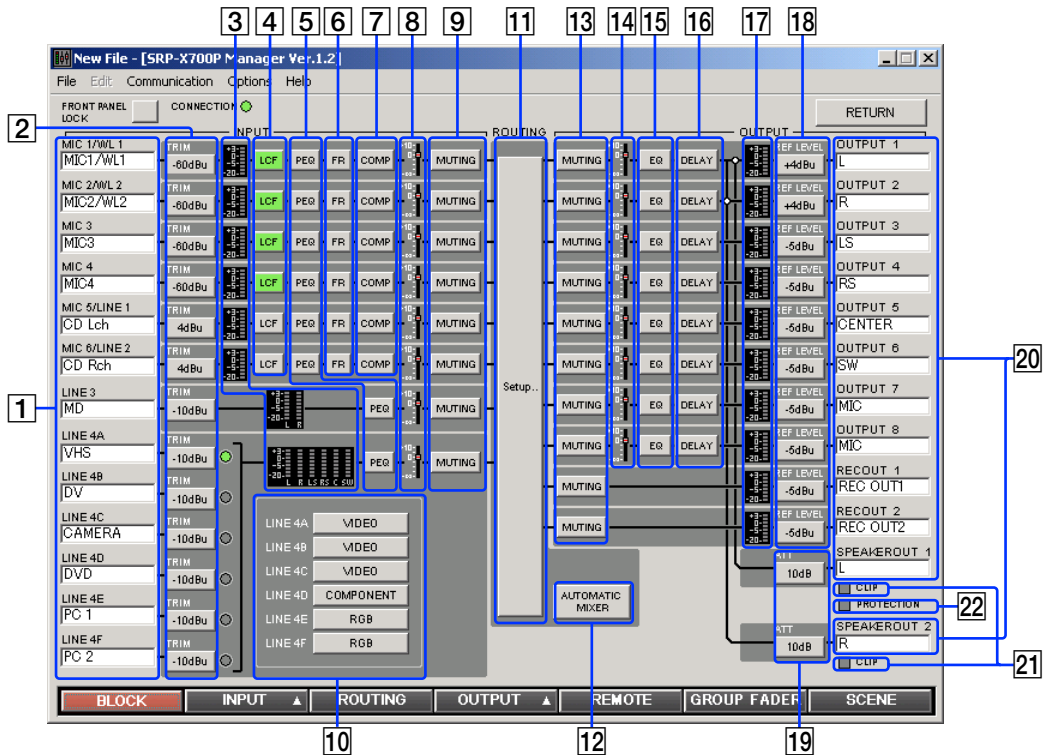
3 4 5 6 7 8 9 11 13 14 15 16 17 18

New File - [SRP-X700P Manager Ver.1.2]

File Edit Communication Options Help

FRONT PANEL LOCK CONNECTION

RETURN

2

INPUT ROUTING OUTPUT

MIC 1/WL 1 MIC1/WL1 TRIM -60dBu LCF PEQ FR COMP MUTING
MIC 2/WL 2 MIC2/WL2 TRIM -60dBu LCF PEQ FR COMP MUTING
MIC 3 MIC3 TRIM -60dBu LCF PEQ FR COMP MUTING
MIC 4 MIC4 TRIM -60dBu LCF PEQ FR COMP MUTING
MIC 5/LINE 1 CD Lch TRIM 4dBu LCF PEQ FR COMP MUTING
MIC 6/LINE 2 CD Rch TRIM 4dBu LCF PEQ FR COMP MUTING
LINE 3 MD TRIM -10dBu L R PEQ MUTING
LINE 4A VHS TRIM -10dBu L R LS RS C SW PEQ MUTING
LINE 4B DV TRIM -10dBu
LINE 4C CAMERA TRIM -10dBu
LINE 4D DVD TRIM -10dBu
LINE 4E PC 1 TRIM -10dBu
LINE 4F PC 2 TRIM -10dBu

1

| LINE 4A | VIDEO |
|---|---|
| LINE 4B | VIDEO |
| LINE 4C | VIDEO |
| LINE 4D | COMPONENT |
| LINE 4E | RGB |
| LINE 4F | RGB |

Setup...

MUTING EQ DELAY REF LEVEL +4dBu OUTPUT 1 L
MUTING EQ DELAY REF LEVEL +4dBu OUTPUT 2 R
MUTING EQ DELAY REF LEVEL -5dBu OUTPUT 3 LS
MUTING EQ DELAY REF LEVEL -5dBu OUTPUT 4 RS
MUTING EQ DELAY REF LEVEL -5dBu OUTPUT 5 CENTER
MUTING EQ DELAY REF LEVEL -5dBu OUTPUT 6 SW
MUTING EQ DELAY REF LEVEL -5dBu OUTPUT 7 MIC
MUTING EQ DELAY REF LEVEL -5dBu OUTPUT 8 MIC
MUTING REF LEVEL -5dBu RECOUT 1 REC OUT1
MUTING REF LEVEL -5dBu RECOUT 2 REC OUT2

AUTOMATIC MIXER

ATT 10dB SPEAKEROUT 1 L
CLIP
PROTECTION
ATT 10dB SPEAKEROUT 2 R
CLIP

20 22 21

BLOCK INPUT ▲ ROUTING OUTPUT ▲ REMOTE GROUP FADER SCENE

10 12 19